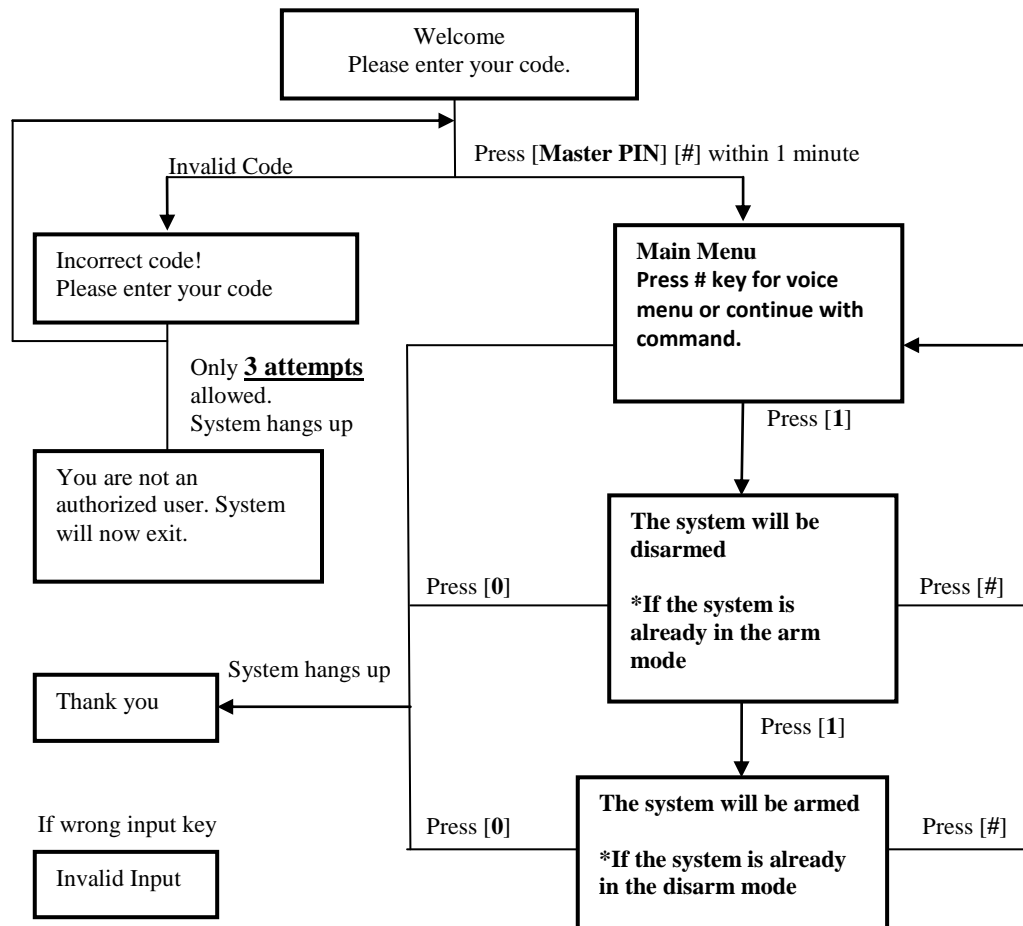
Welcome
Please enter your code.

Press [**Master PIN**] [#] within 1 minute

Invalid Code

Incorrect code!
Please enter your code

Only **3 attempts** allowed.
System hangs up

You are not an authorized user. System will now exit.

**Main Menu**
**Press # key for voice menu or continue with command.**

Press [**1**]

**The system will be disarmed**

**\*If the system is already in the arm mode**

Press [**0**]

Press [#]

System hangs up

Thank you

Press [**1**]

If wrong input key

Invalid Input

Press [**0**]

**The system will be armed**

**\*If the system is already in the disarm mode**

Press [#]